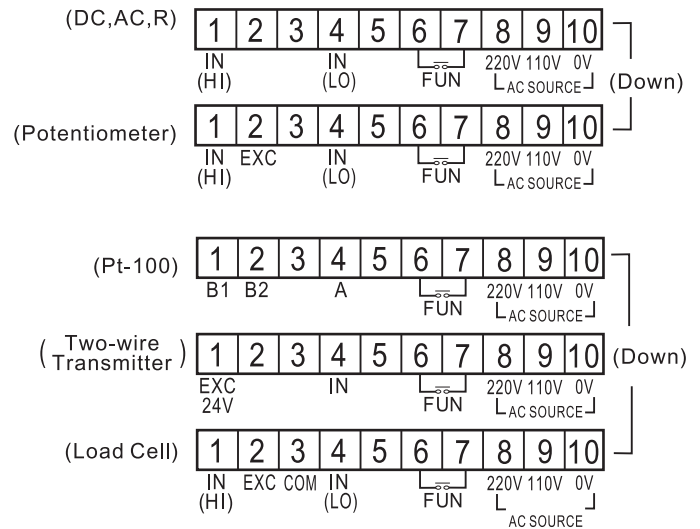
(DC,AC,R)

| 1 | 2 | 3 | 4 | 5 | 6 | 7 | 8 | 9 | 10 |
|---|---|---|---|---|---|---|---|---|---|
| IN (HI) | | | IN (LO) | | FUN | | 220V | 110V | 0V |

AC SOURCE

(Down)

(Potentiometer)

| 1 | 2 | 3 | 4 | 5 | 6 | 7 | 8 | 9 | 10 |
|---|---|---|---|---|---|---|---|---|---|
| IN (HI) | EXC | | IN (LO) | | FUN | | 220V | 110V | 0V |

AC SOURCE

(Pt-100)

| 1 | 2 | 3 | 4 | 5 | 6 | 7 | 8 | 9 | 10 |
|---|---|---|---|---|---|---|---|---|---|
| B1 | B2 | | A | | FUN | | 220V | 110V | 0V |

AC SOURCE

(Two-wire Transmitter)

| 1 | 2 | 3 | 4 | 5 | 6 | 7 | 8 | 9 | 10 |
|---|---|---|---|---|---|---|---|---|---|
| EXC 24V | | | IN | | FUN | | 220V | 110V | 0V |

AC SOURCE

(Down)

(Load Cell)

| 1 | 2 | 3 | 4 | 5 | 6 | 7 | 8 | 9 | 10 |
|---|---|---|---|---|---|---|---|---|---|
| IN (HI) | EXC | COM | IN (LO) | | FUN | | 220V | 110V | 0V |

AC SOURCE